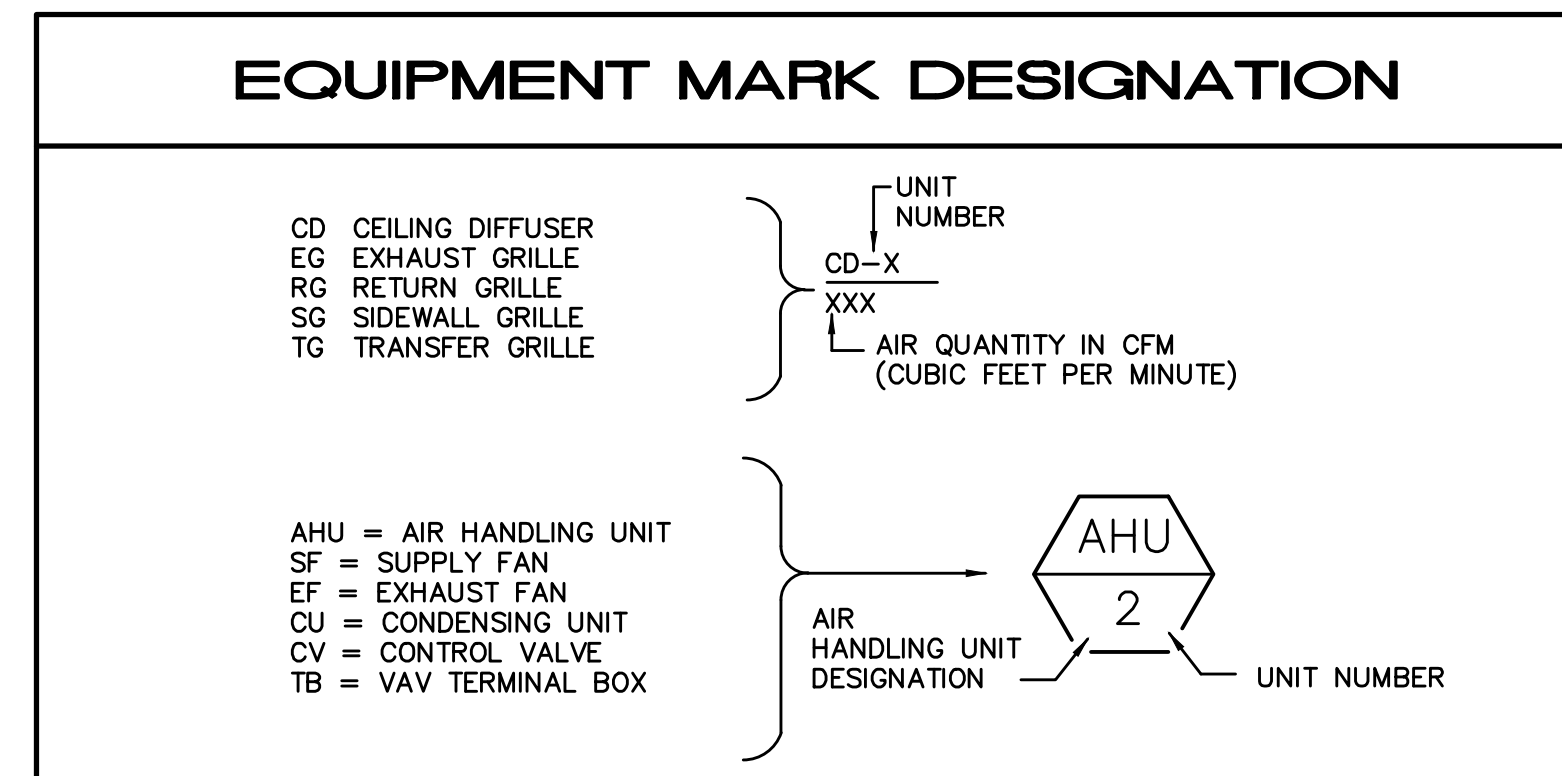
EQUIPMENT MARK DESIGNATION

CD CEILING DIFFUSER
EG EXHAUST GRILLE
RG RETURN GRILLE
SG SIDEWALL GRILLE
TG TRANSFER GRILLE

UNIT NUMBER

CD–X

XXX

AIR QUANTITY IN CFM (CUBIC FEET PER MINUTE)

AHU = AIR HANDLING UNIT
SF = SUPPLY FAN
EF = EXHAUST FAN
CU = CONDENSING UNIT
CV = CONTROL VALVE
TB = VAV TERMINAL BOX

AHU

2

AIR HANDLING UNIT DESIGNATION

UNIT NUMBER